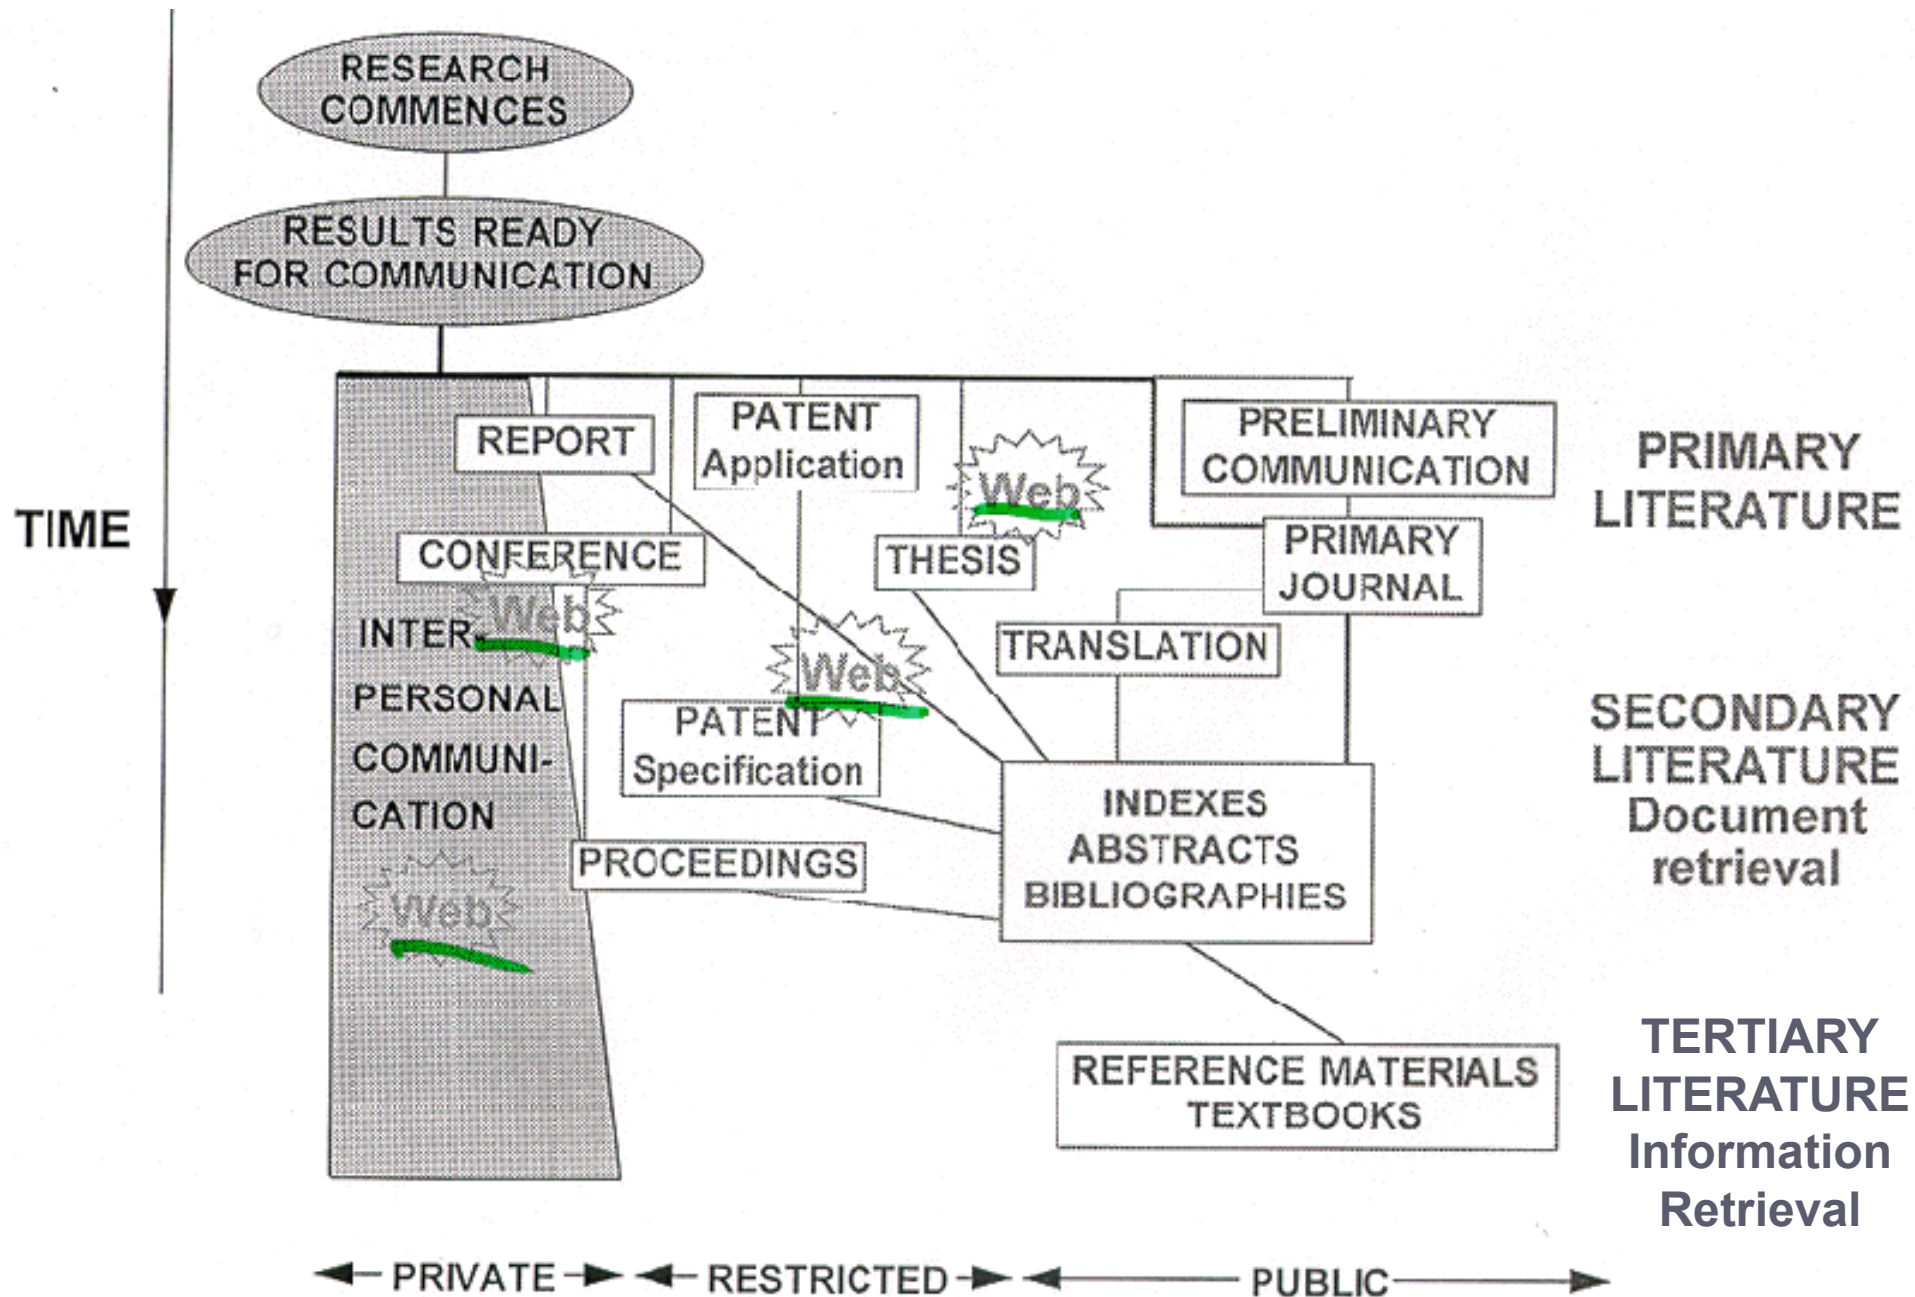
RESEARCH COMMENCES

RESULTS READY FOR COMMUNICATION

TIME

REPORT

PATENT Application

Web

PRELIMINARY COMMUNICATION

PRIMARY LITERATURE

CONFERENCE

THESIS

PRIMARY JOURNAL

Web

INTER-PERSONAL COMMUNI-CATION

Web

TRANSLATION

PATENT Specification

SECONDARY LITERATURE Document retrieval

INDEXES ABSTRACTS BIBLIOGRAPHIES

PROCEEDINGS

Web

REFERENCE MATERIALS TEXTBOOKS

TERTIARY LITERATURE Information Retrieval

PRIVATE RESTRICTED PUBLIC